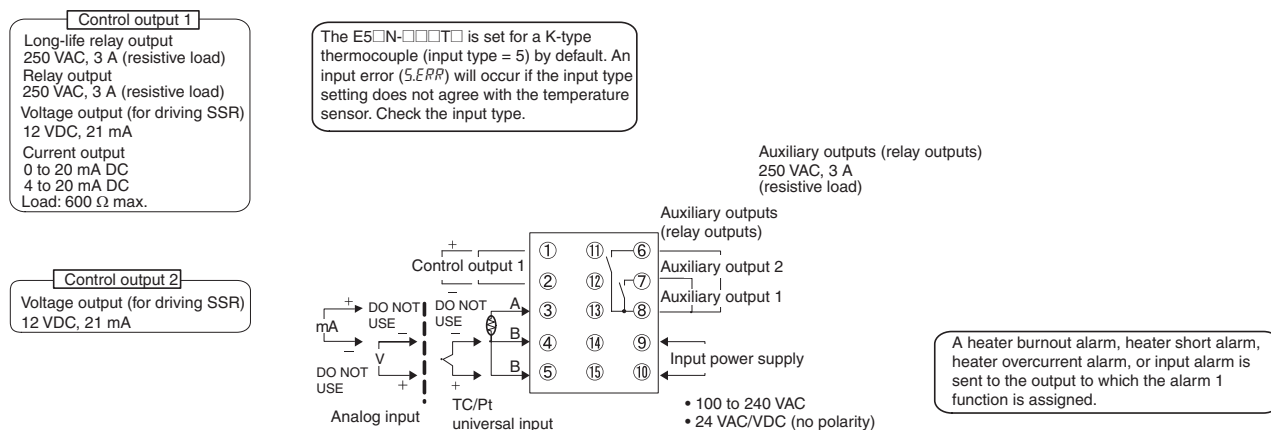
Control output 1
Long-life relay output
250 VAC, 3 A (resistive load)
Relay output
250 VAC, 3 A (resistive load)
Voltage output (for driving SSR)
12 VDC, 21 mA
Current output
0 to 20 mA DC
4 to 20 mA DC
Load: 600 Ω max.

The E5□N-□□□T□ is set for a K-type thermocouple (input type = 5) by default. An input error (5.ERR) will occur if the input type setting does not agree with the temperature sensor. Check the input type.

Auxiliary outputs (relay outputs)
250 VAC, 3 A
(resistive load)

Auxiliary outputs
(relay outputs)

Control output 2
Voltage output (for driving SSR)
12 VDC, 21 mA

+
Control output 1
−

+ DO NOT USE −
mA
DO NOT USE
A
B
B
V
DO NOT USE
+
Analog input
+
TC/Pt
universal input

① ⑪ ⑥
② ⑫ ⑦
③ ⑬ ⑧
④ ⑭ ⑨
⑤ ⑮ ⑩

Auxiliary output 2
Auxiliary output 1

Input power supply
• 100 to 240 VAC
• 24 VAC/VDC (no polarity)

A heater burnout alarm, heater short alarm, heater overcurrent alarm, or input alarm is sent to the output to which the alarm 1 function is assigned.